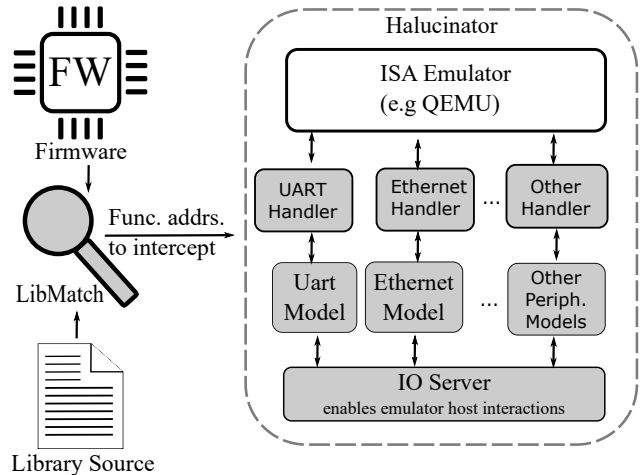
FW
Firmware
LibMatch
Library Source
Func. addrs. to intercept
Halucinator
ISA Emulator (e.g QEMU)
UART Handler
Ethernet Handler
...
Other Handler
Uart Model
Ethernet Model
...
Other Periph. Models
IO Server
enables emulator host interactions